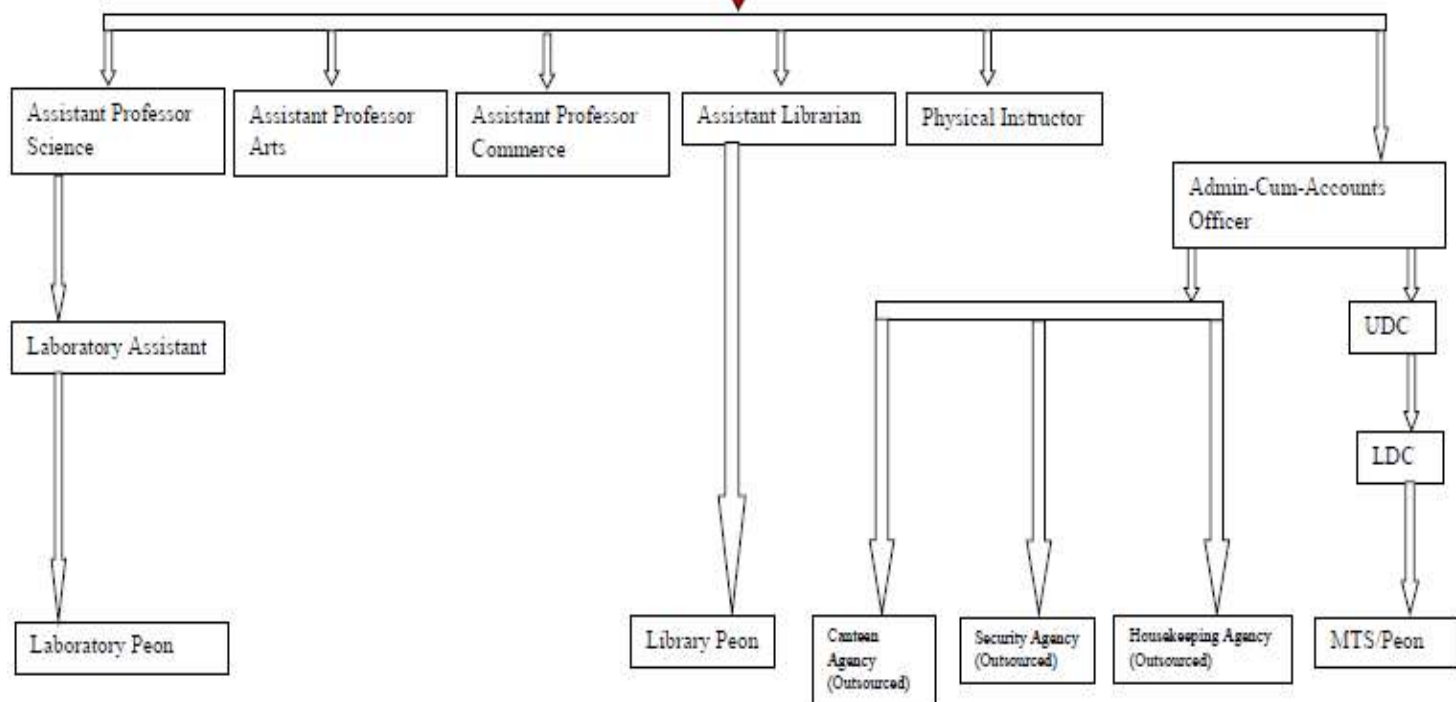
Assistant Professor Science

Assistant Professor Arts

Assistant Professor Commerce

Assistant Librarian

Physical Instructor

Admin-Cum-Accounts Officer

Laboratory Assistant

UDC

LDC

Laboratory Peon

Library Peon

Canteen Agency (Outsourced)

Security Agency (Outsourced)

Housekeeping Agency (Outsourced)

MTS/Peon